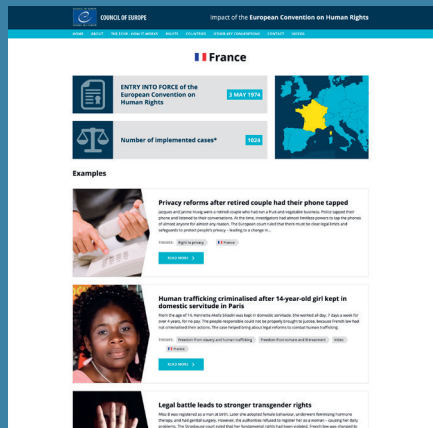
COUNCIL OF EUROPE

Impact of the European Convention on Human Rights

HOME ABOUT THE ECHR / HOW IT WORKS RIGHTS COUNTRIES OTHER KEY CONVENTIONS CONTACT VIDEOS

France

ENTRY INTO FORCE of the European Convention on Human Rights

3 MAY 1974

Number of implemented cases*

1024

Examples

Privacy reforms after retired couple had their phone tapped

Jacques and Jennie Huvig were a retired couple who had run a fruit and vegetable business. Police tapped their phone and listened to their conversations. At the time, investigators had almost limitless powers to tap the phones of almost anyone for almost any reason. The European court ruled that there must be clear legal limits and safeguards to protect people's privacy – leading to a change in ...

Themes: Right to privacy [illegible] France

READ MORE

Human trafficking criminalised after 14-year-old girl kept in domestic servitude in Paris

From the age of 14, Henriette Akofa Siliadin was kept in domestic servitude. She worked all day, 7 days a week for over 4 years, for no pay. The people responsible could not be properly brought to justice, because French law had not criminalised their actions. The case helped bring about legal reforms to combat human trafficking.

Themes: Freedom from slavery and human trafficking Freedom from torture and ill-treatment Video

France

READ MORE

Legal battle leads to stronger transgender rights

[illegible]